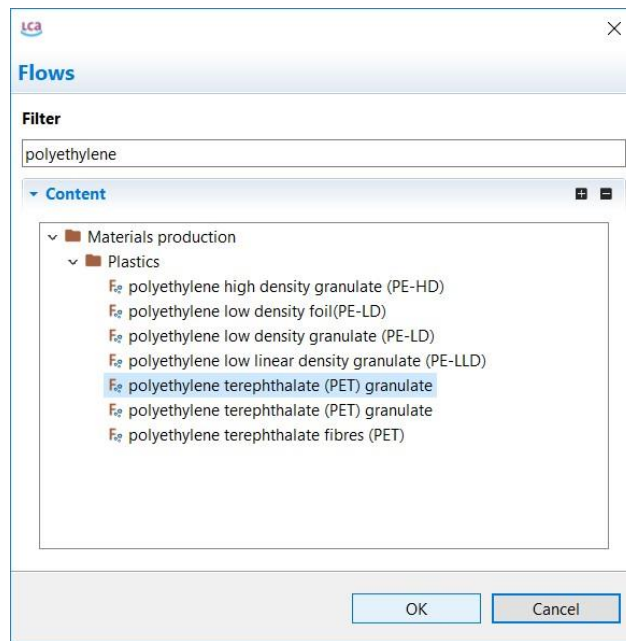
LCA

Flows

Filter

polyethylene

Content

Materials production
Plastics
polyethylene high density granulate (PE-HD)
polyethylene low density foil(PE-LD)
polyethylene low density granulate (PE-LD)
polyethylene low linear density granulate (PE-LLD)
polyethylene terephthalate (PET) granulate
polyethylene terephthalate (PET) granulate
polyethylene terephthalate fibres (PET)

OK
Cancel